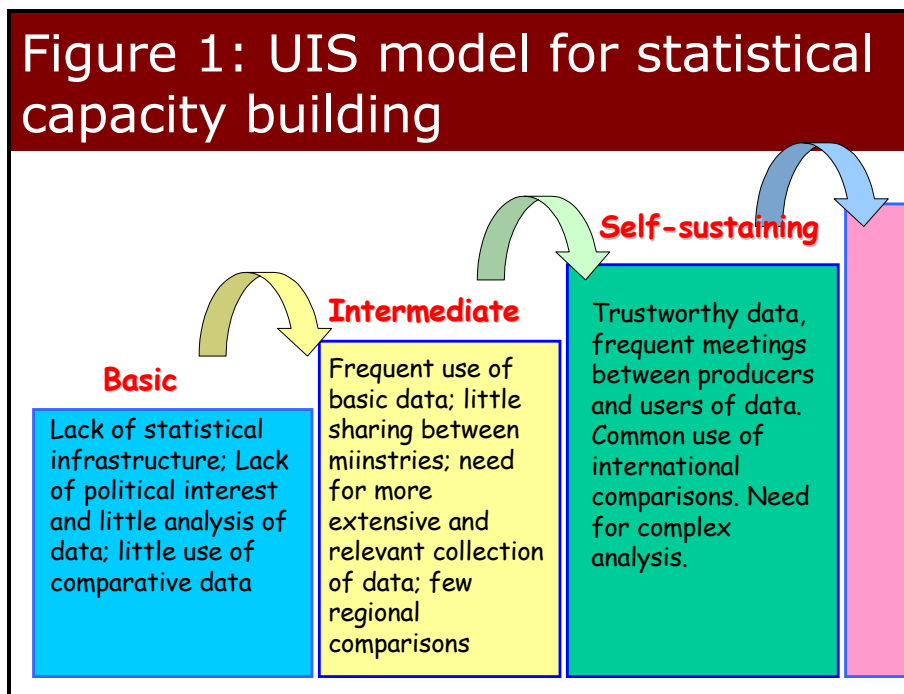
Figure 1: UIS model for statistical capacity building

Basic

Lack of statistical infrastructure; Lack of political interest and little analysis of data; little use of comparative data

Intermediate

Frequent use of basic data; little sharing between miinstries; need for more extensive and relevant collection of data; few regional comparisons

Self-sustaining

Trustworthy data, frequent meetings between producers and users of data. Common use of international comparisons. Need for complex analysis.